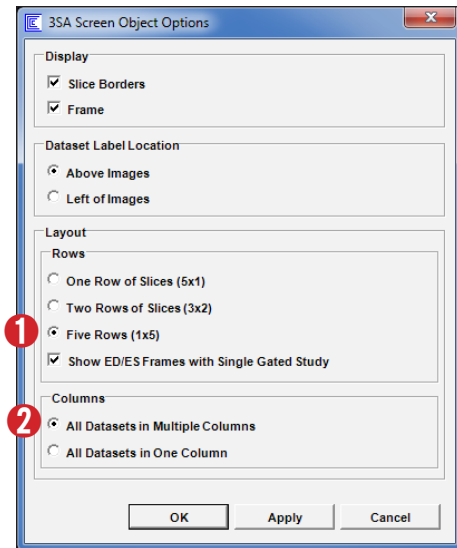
3SA Screen Object Options

Display

Slice Borders

Frame

Dataset Label Location

Above Images

Left of Images

Layout

Rows

One Row of Slices (5x1)

Two Rows of Slices (3x2)

1

Five Rows (1x5)

Show ED/ES Frames with Single Gated Study

Columns

2

All Datasets in Multiple Columns

All Datasets in One Column

OK

Apply

Cancel